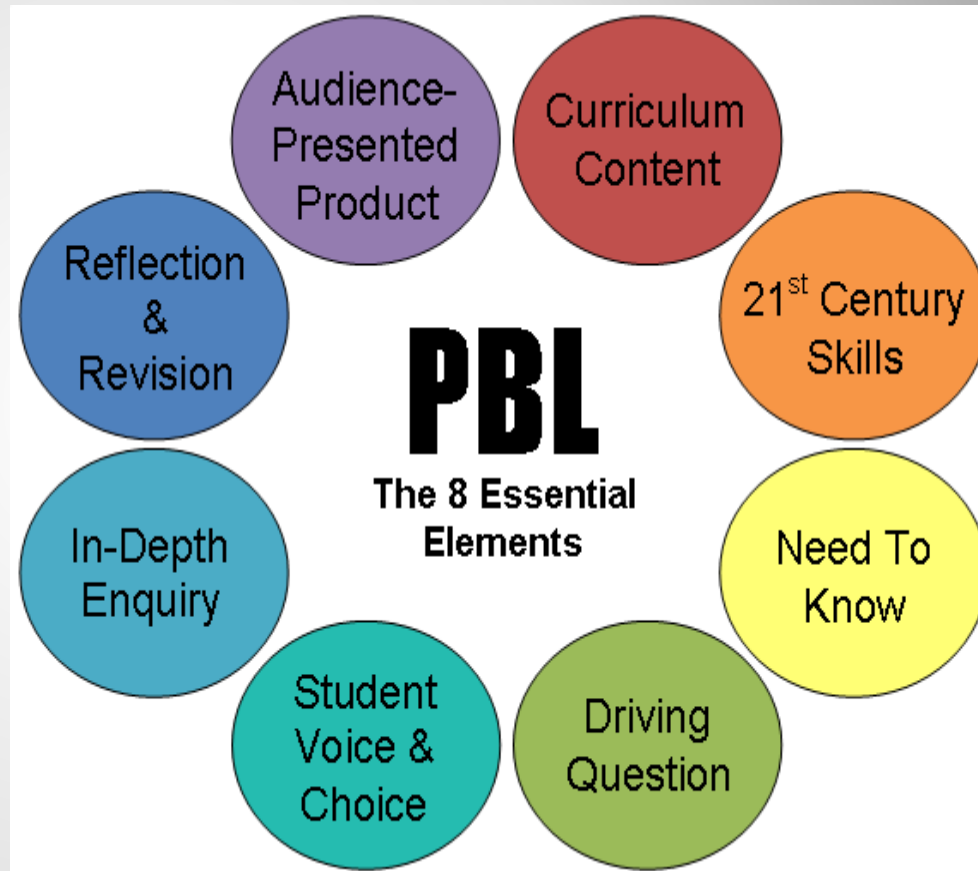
Audience-Presented Product

Curriculum Content

$21^{st}$ Century Skills

Need To Know

Driving Question

Student Voice & Choice

In-Depth Enquiry

Reflection & Revision

PBL

The 8 Essential Elements